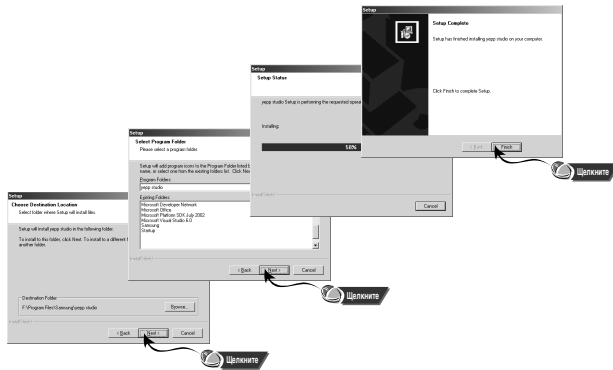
Setup

Choose Destination Location
Select folder where Setup will install files.

Setup will install yepp studio in the following folder.

To install to this folder, click Next. To install to a different f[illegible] another folder.

Destination Folder
F:\Program Files\Samsung\yepp studio
Browse...

InstallShield

< Back
Next >
Cancel

Щелкните

Setup

Select Program Folder
Please select a program folder.

Setup will add program icons to the Program Folder listed b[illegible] name, or select one from the existing folders list. Click Nex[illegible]

Program Folders:
yepp studio

Existing Folders:
Microsoft Developer Network
Microsoft Office
Microsoft Platform SDK July 2002
Microsoft Visual Studio 6.0
Samsung
Startup

InstallShield

< Back
Next >
Cancel

Щелкните

Setup

Setup Status

yepp studio Setup is performing the requested opera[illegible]

Installing:

58%

InstallShield

Cancel

Setup

Setup Complete

Setup has finished installing yepp studio on your computer.

Click Finish to complete Setup.

< Back
Finish

Щелкните